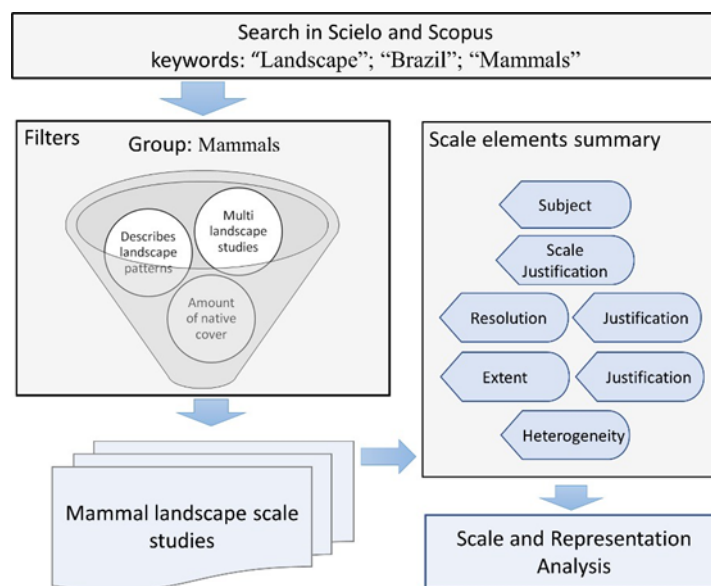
Search in Scielo and Scopus
keywords: “Landscape”; “Brazil”; “Mammals”

Filters

Group: Mammals

Describes landscape patterns

Multi landscape studies

Amount of native cover

Scale elements summary

Subject

Scale Justification

Resolution

Justification

Extent

Justification

Heterogeneity

Mammal landscape scale studies

Scale and Representation Analysis